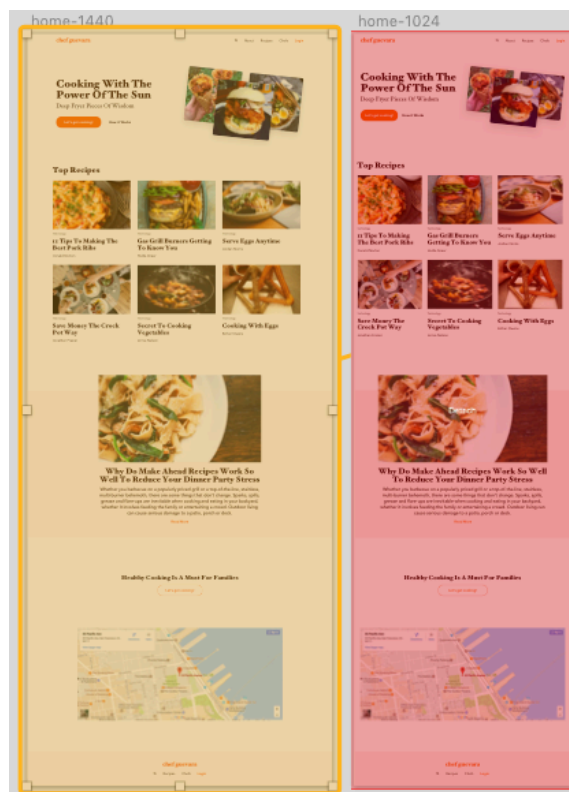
home-1440

chef parents

Home Recipes Chefs Login

Cooking With The Power Of The Sun

Deep Fryer Pieces Of Wisdom

Top Recipes

11 Tips To Making The Best Pork Ribs

Gas Grill Burners Getting To Know You

Serve Eggs Anytime

Save Money The Crock Pot Way

Secret To Cooking Vegetables

Cooking With Eggs

Why Do Make Ahead Recipes Work So Well To Reduce Your Dinner Party Stress

Read More

Healthy Cooking Is A Must For Families

chef parents

home-1024

chef parents

Cooking With The Power Of The Sun

Deep Fryer Pieces Of Wisdom

Top Recipes

11 Tips To Making The Best Pork Ribs

Gas Grill Burners Getting To Know You

Serve Eggs Anytime

Save Money The Crock Pot Way

Secret To Cooking Vegetables

Cooking With Eggs

Detach

Why Do Make Ahead Recipes Work So Well To Reduce Your Dinner Party Stress

Healthy Cooking Is A Must For Families

chef parents